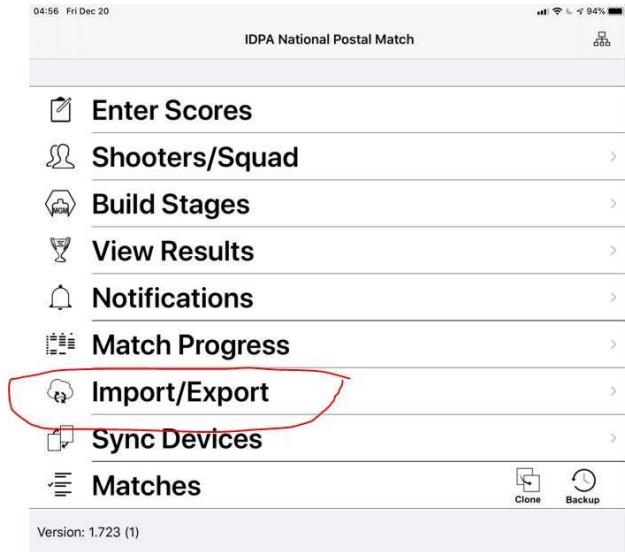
04:56 Fri Dec 20

94%

IDPA National Postal Match

Enter Scores

Shooters/Squad

Build Stages

View Results

Notifications

Match Progress

Import/Export

Sync Devices

Matches

Clone

Backup

Version: 1.723 (1)